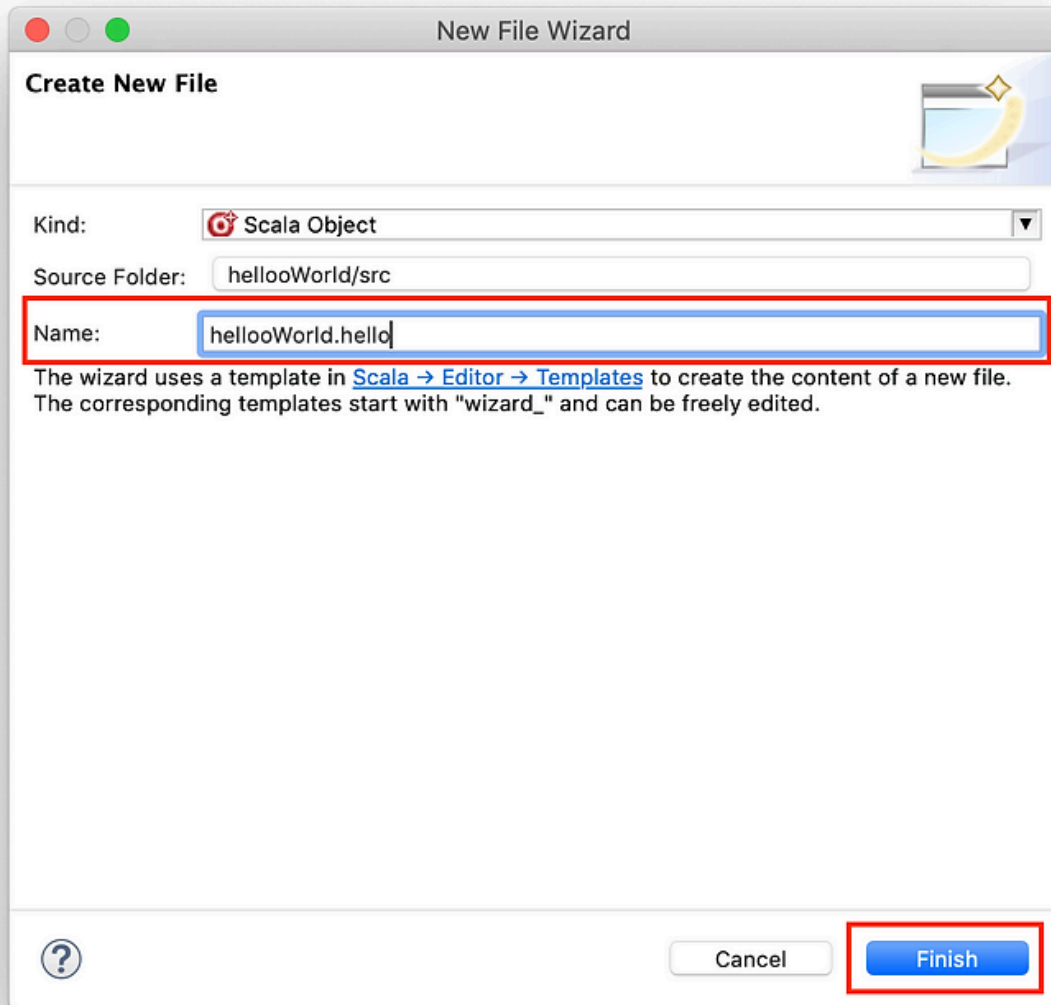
New File Wizard

Create New File

Kind: Scala Object

Source Folder: hellooWorld/src

Name: hellooWorld.hello

The wizard uses a template in Scala → Editor → Templates to create the content of a new file. The corresponding templates start with "wizard_" and can be freely edited.

?

Cancel

Finish